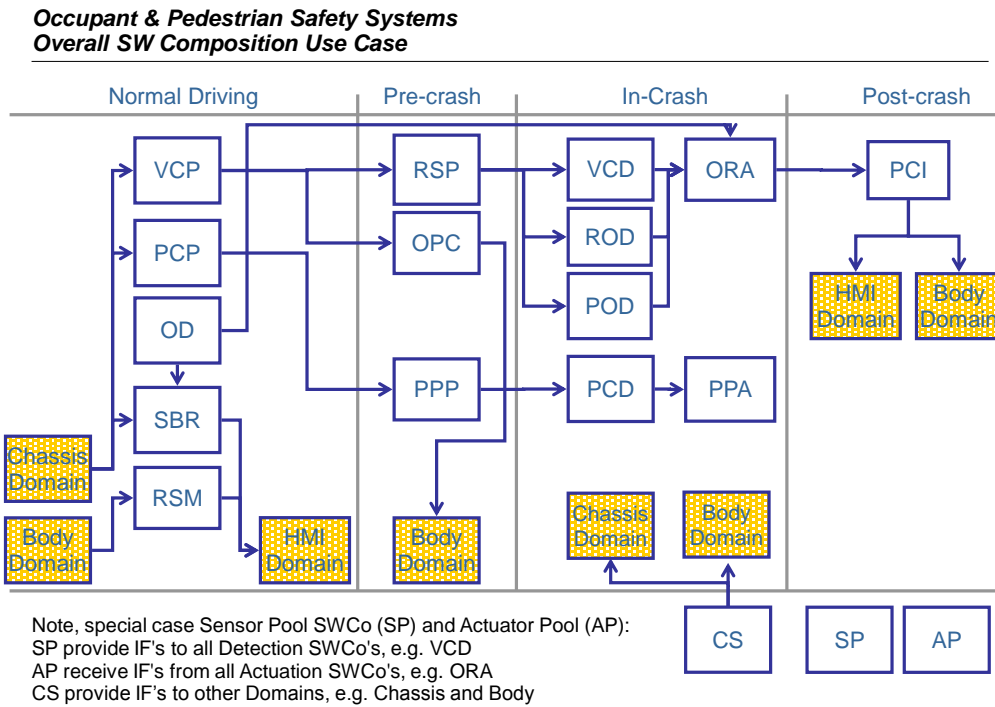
Occupant & Pedestrian Safety Systems
Overall SW Composition Use Case

Normal Driving

Pre-crash

In-Crash

Post-crash

VCP

PCP

OD

SBR

RSM

Chassis Domain

Body Domain

HMI Domain

RSP

OPC

PPP

Body Domain

VCD

ROD

POD

ORA

PCD

PPA

Chassis Domain

Body Domain

PCI

HMI Domain

Body Domain

Note, special case Sensor Pool SWCo (SP) and Actuator Pool (AP):
SP provide IF's to all Detection SWCo's, e.g. VCD
AP receive IF's from all Actuation SWCo's, e.g. ORA
CS provide IF's to other Domains, e.g. Chassis and Body

CS

SP

AP